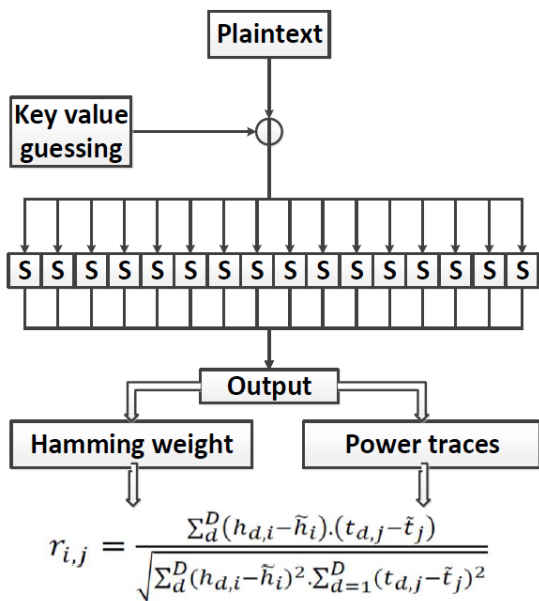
Plaintext

Key value guessing

S S S S S S S S S S S S S S S S

Output

Hamming weight

Power traces

$r_{i,j} = \frac{\sum_d^D (h_{d,i} - \widetilde{h}_i).(t_{d,j} - \tilde{t}_j)}{\sqrt{\sum_d^D (h_{d,i} - \widetilde{h}_i)^2 . \sum_{d=1}^D (t_{d,j} - \tilde{t}_j)^2}}$